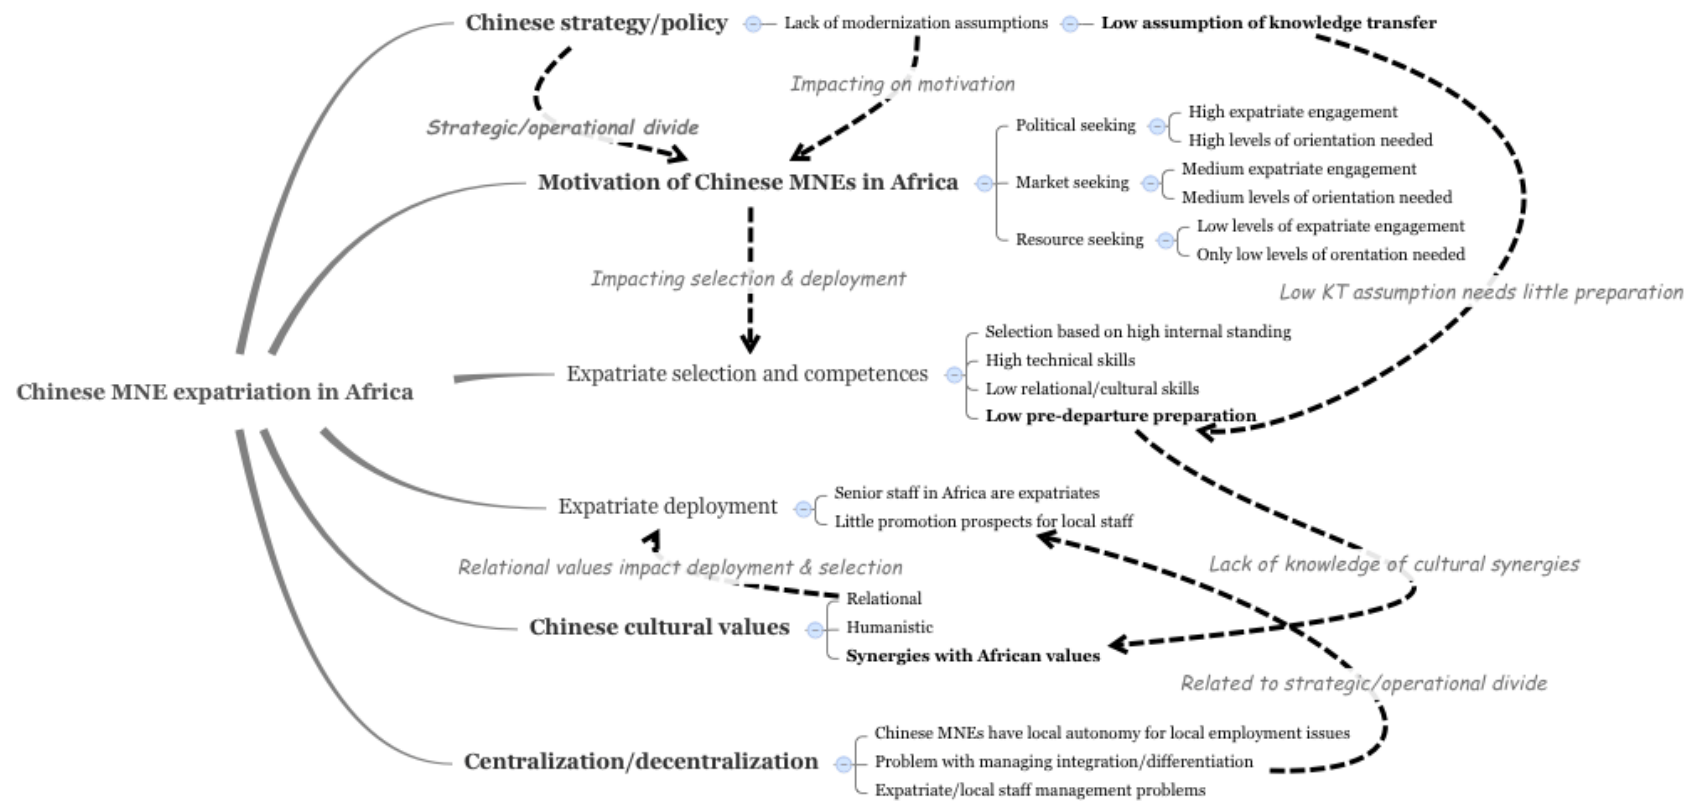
Chinese strategy/policy

Lack of modernization assumptions

Low assumption of knowledge transfer

Impacting on motivation

Strategic/operational divide

Motivation of Chinese MNEs in Africa

Political seeking

High expatriate engagement

High levels of orientation needed

Market seeking

Medium expatriate engagement

Medium levels of orientation needed

Resource seeking

Low levels of expatriate engagement

Only low levels of orentation needed

Low KT assumption needs little preparation

Impacting selection & deployment

Chinese MNE expatriation in Africa

Expatriate selection and competences

Selection based on high internal standing

High technical skills

Low relational/cultural skills

Low pre-departure preparation

Expatriate deployment

Senior staff in Africa are expatriates

Little promotion prospects for local staff

Relational values impact deployment & selection

Lack of knowledge of cultural synergies

Chinese cultural values

Relational

Humanistic

Synergies with African values

Related to strategic/operational divide

Centralization/decentralization

Chinese MNEs have local autonomy for local employment issues

Problem with managing integration/differentiation

Expatriate/local staff management problems